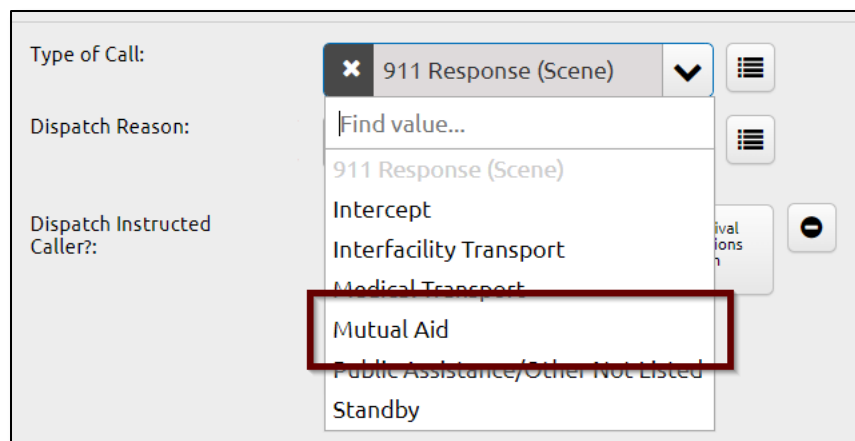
Type of Call:

✖ 911 Response (Scene)

Dispatch Reason:

Find value...

911 Response (Scene)

Intercept

Interfacility Transport

Medical Transport

Mutual Aid

Public Assistance/Other Not Listed

Standby

Dispatch Instructed Caller?:

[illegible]ival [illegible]ions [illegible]n